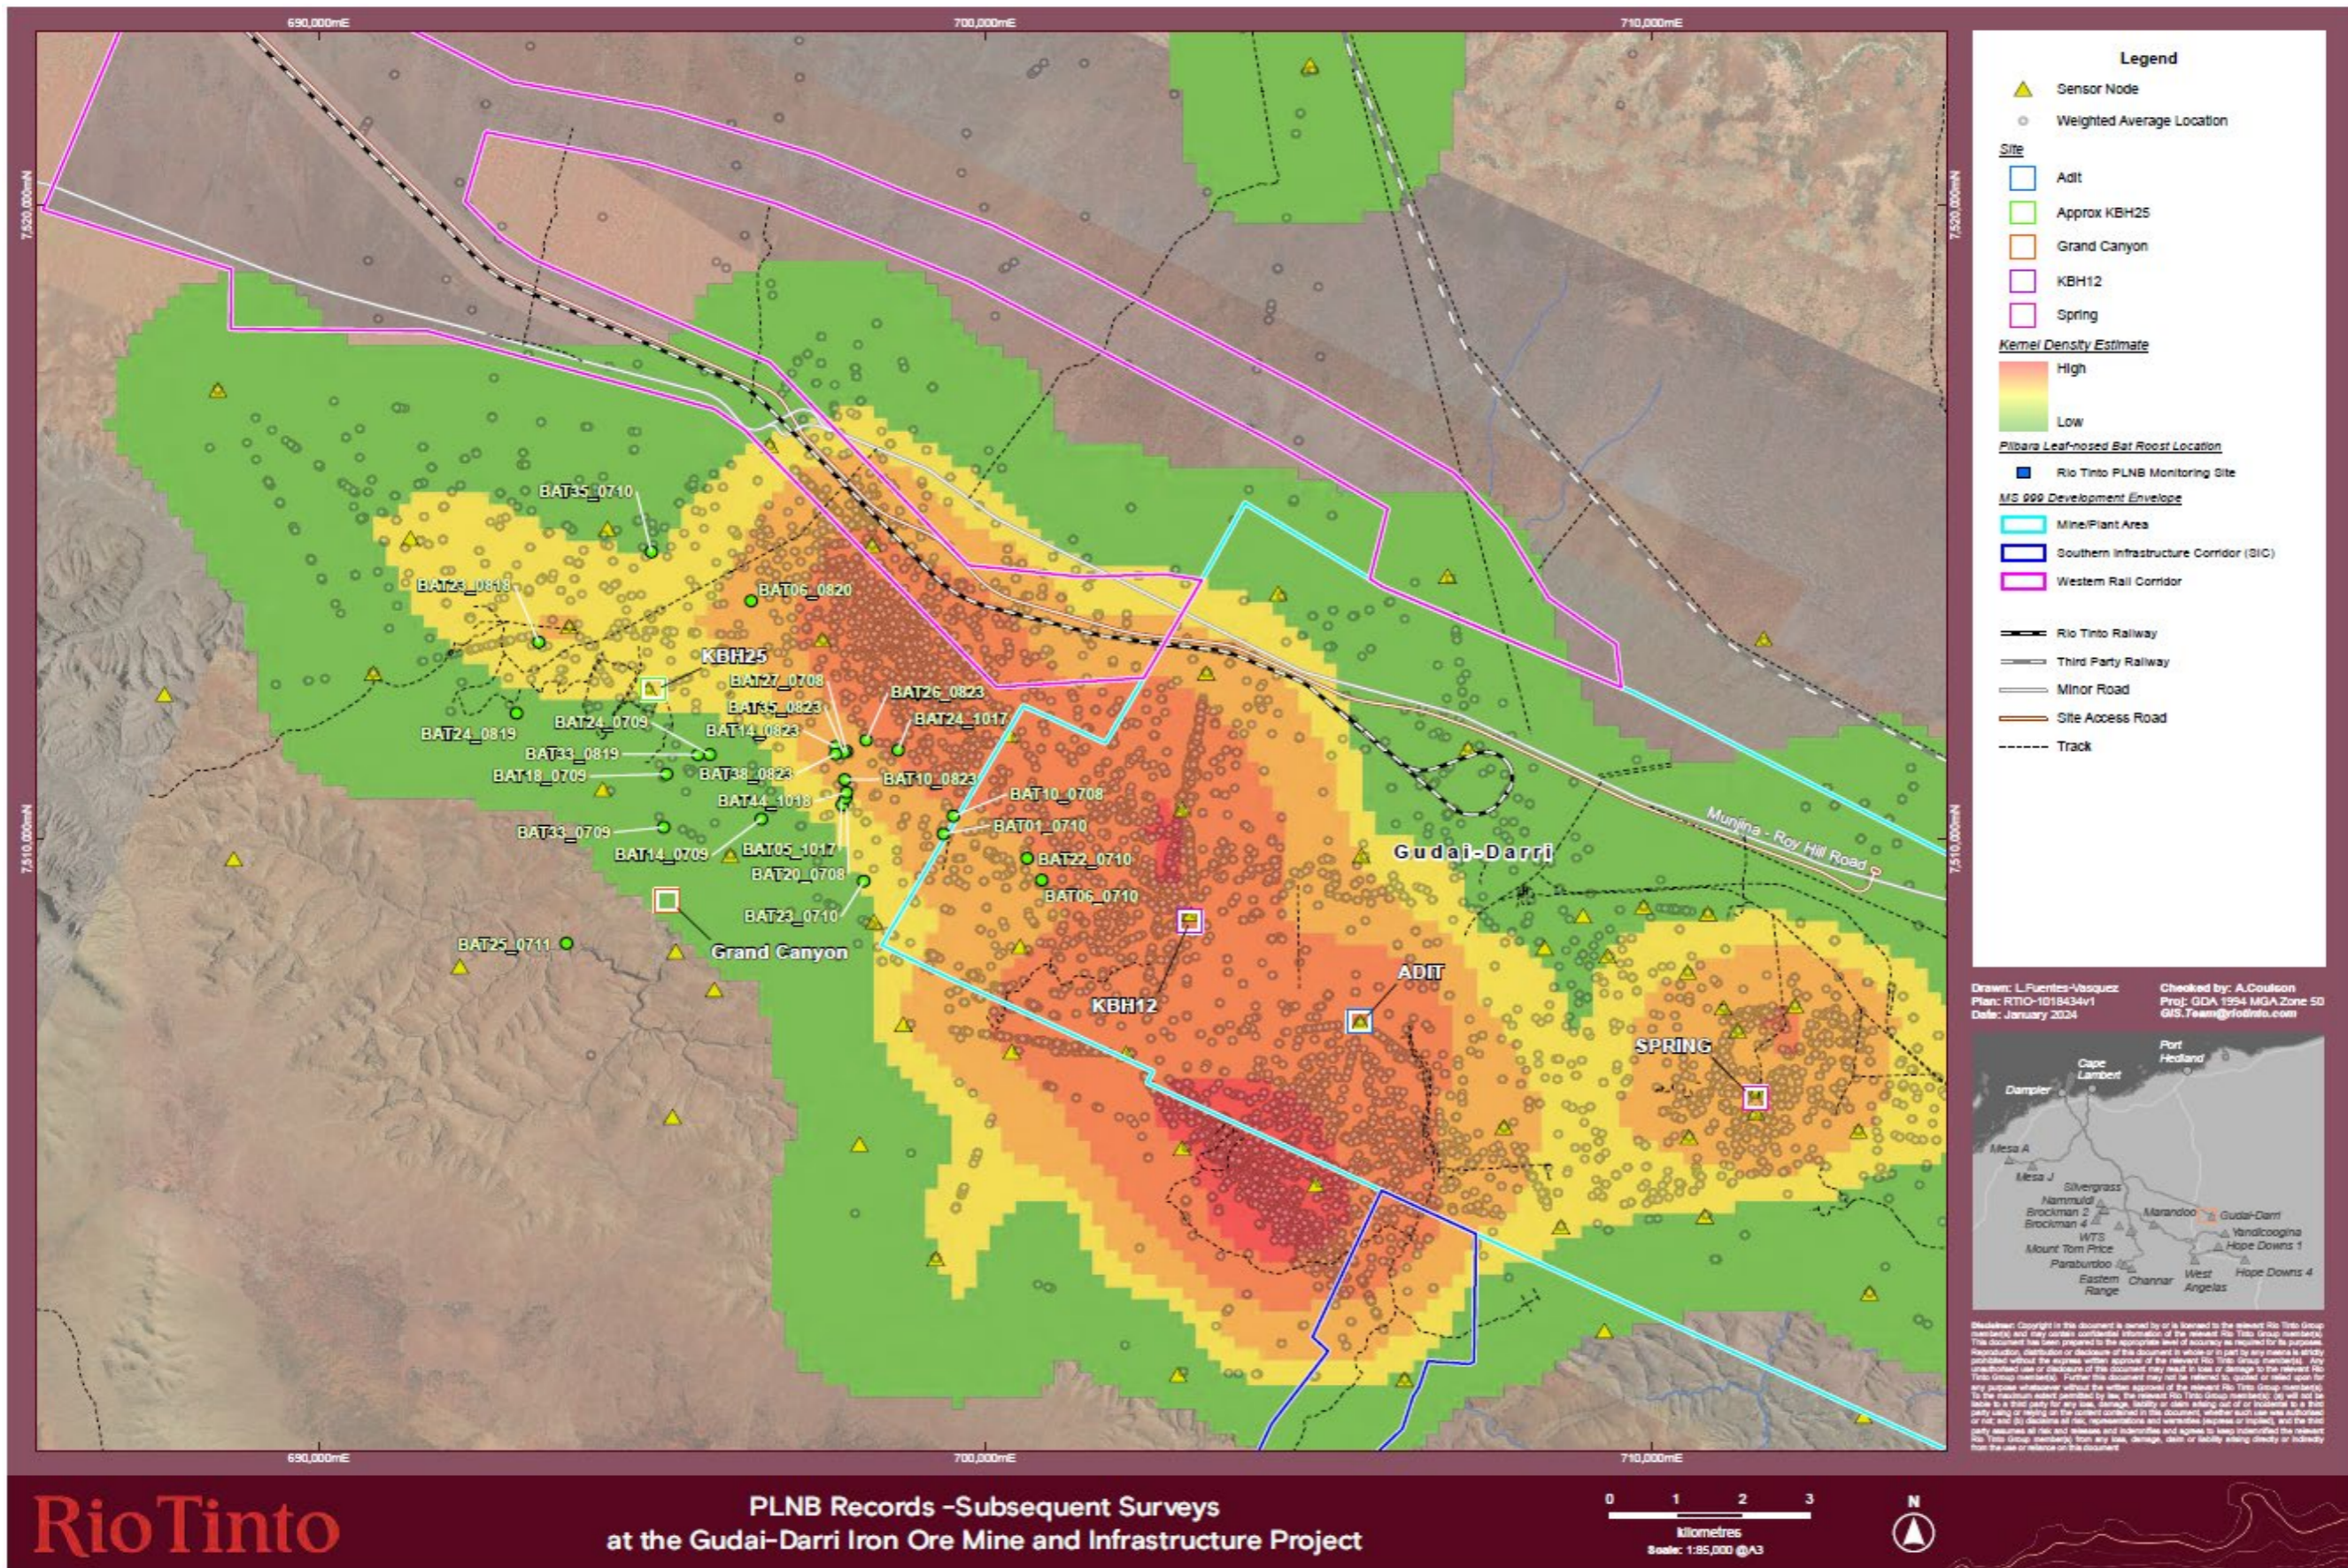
690,000mE
700,000mE
710,000mE
7,520,000mN
7,510,000mN

BAT35_0710
BAT23_0818
BAT06_0820
KBH25
BAT27_0708
BAT26_0823
BAT35_0823
BAT24_1017
BAT24_0819
BAT24_0709
BAT14_0823
BAT33_0819
BAT18_0709
BAT38_0823
BAT10_0823
BAT44_1018
BAT10_0708
BAT01_0710
BAT33_0709
BAT14_0709
BAT05_1017
BAT22_0710
BAT20_0708
BAT06_0710
BAT23_0710
BAT25_0711
Grand Canyon
Gudai-Darri
Munjina - Roy Hill Road
KBH12
ADIT
SPRING

Legend
Sensor Node
Weighted Average Location
Site
Adit
Approx KBH25
Grand Canyon
KBH12
Spring
Kernel Density Estimate
High
Low
Pilbara Leaf-nosed Bat Roost Location
Rio Tinto PLNB Monitoring Site
MS 999 Development Envelope
Mine/Plant Area
Southern Infrastructure Corridor (SIC)
Western Rail Corridor
Rio Tinto Railway
Third Party Railway
Minor Road
Site Access Road
Track

Drawn: L.Fuentes-Vasquez
Plan: RTIO-1018434v1
Date: January 2024
Checked by: A.Coulson
Proj: GDA 1994 MGA Zone 50
GIS.Team@riotinto.com

Port Hedland
Cape Lambert
Dampier
Mesa A
Mesa J
Silvergrass
Nammuldi
Brockman 2
Brockman 4
Marandoo
Gudai-Darri
Yandicoogina
Hope Downs 1
WTS
Mount Tom Price
Paraburdoo
Eastern Range
Channar
West Angelas
Hope Downs 4

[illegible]

Rio Tinto
PLNB Records -Subsequent Surveys at the Gudai-Darri Iron Ore Mine and Infrastructure Project
0 1 2 3
kilometres
Scale: 1:85,000 @A3
N